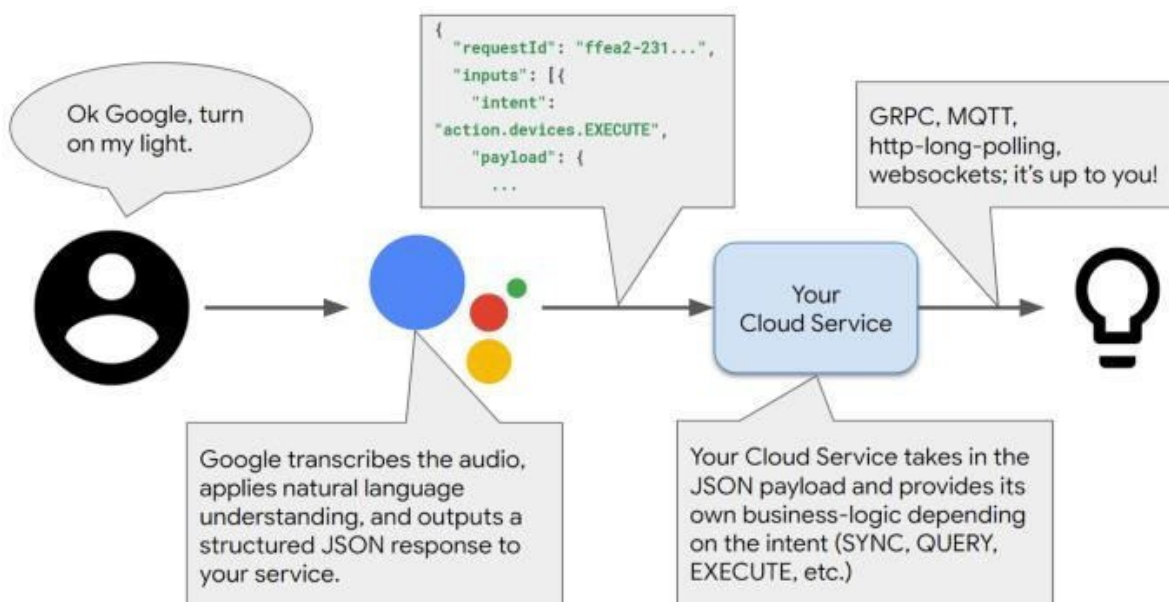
Ok Google, turn on my light.

{
"requestId": "ffea2-231...",
"inputs": [{
"intent":
"action.devices.EXECUTE",
"payload": {
...

GRPC, MQTT, http-long-polling, websockets; it's up to you!

Your Cloud Service

Google transcribes the audio, applies natural language understanding, and outputs a structured JSON response to your service.

Your Cloud Service takes in the JSON payload and provides its own business-logic depending on the intent (SYNC, QUERY, EXECUTE, etc.)